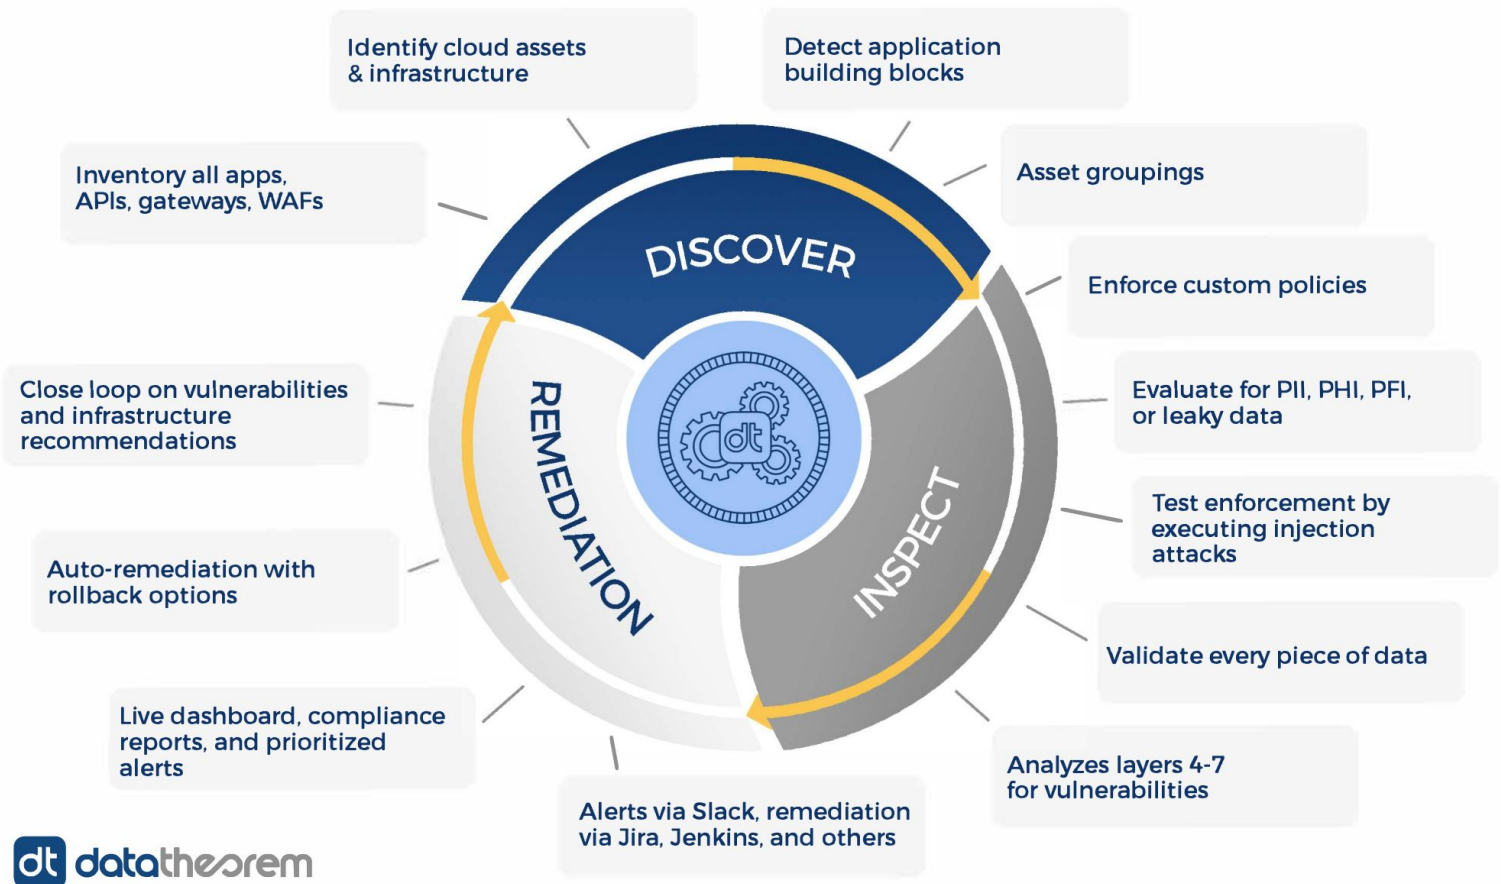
Identify cloud assets & infrastructure

Detect application building blocks

Inventory all apps, APIs, gateways, WAFs

Asset groupings

DISCOVER

Enforce custom policies

Close loop on vulnerabilities and infrastructure recommendations

REMEDIATION

dt

Evaluate for PII, PHI, PFI, or leaky data

Test enforcement by executing injection attacks

INSPECT

Auto-remediation with rollback options

Validate every piece of data

Live dashboard, compliance reports, and prioritized alerts

Analyzes layers 4-7 for vulnerabilities

Alerts via Slack, remediation via Jira, Jenkins, and others

dt datatheorem